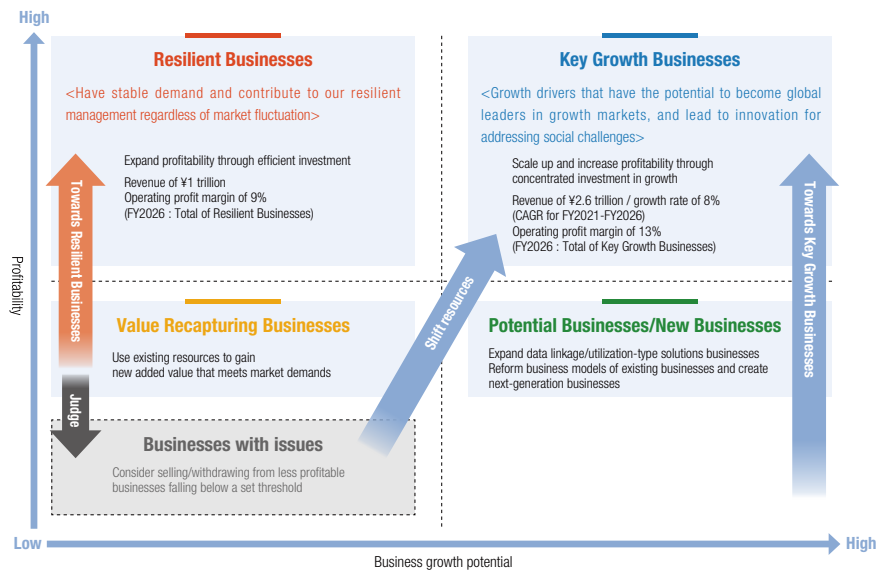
High

Resilient Businesses

<Have stable demand and contribute to our resilient management regardless of market fluctuation>

Expand profitability through efficient investment

Revenue of ¥1 trillion
Operating profit margin of 9%
(FY2026 : Total of Resilient Businesses)

Key Growth Businesses

<Growth drivers that have the potential to become global leaders in growth markets, and lead to innovation for addressing social challenges>

Scale up and increase profitability through concentrated investment in growth

Revenue of ¥2.6 trillion / growth rate of 8%
(CAGR for FY2021-FY2026)
Operating profit margin of 13%
(FY2026 : Total of Key Growth Businesses)

Towards Resilient Businesses

Profitability

Shift resources

Towards Key Growth Businesses

Value Recapturing Businesses

Use existing resources to gain new added value that meets market demands

Potential Businesses/New Businesses

Expand data linkage/utilization-type solutions businesses
Reform business models of existing businesses and create next-generation businesses

Judge

Businesses with issues

Consider selling/withdrawing from less profitable businesses falling below a set threshold

Low

High

Business growth potential